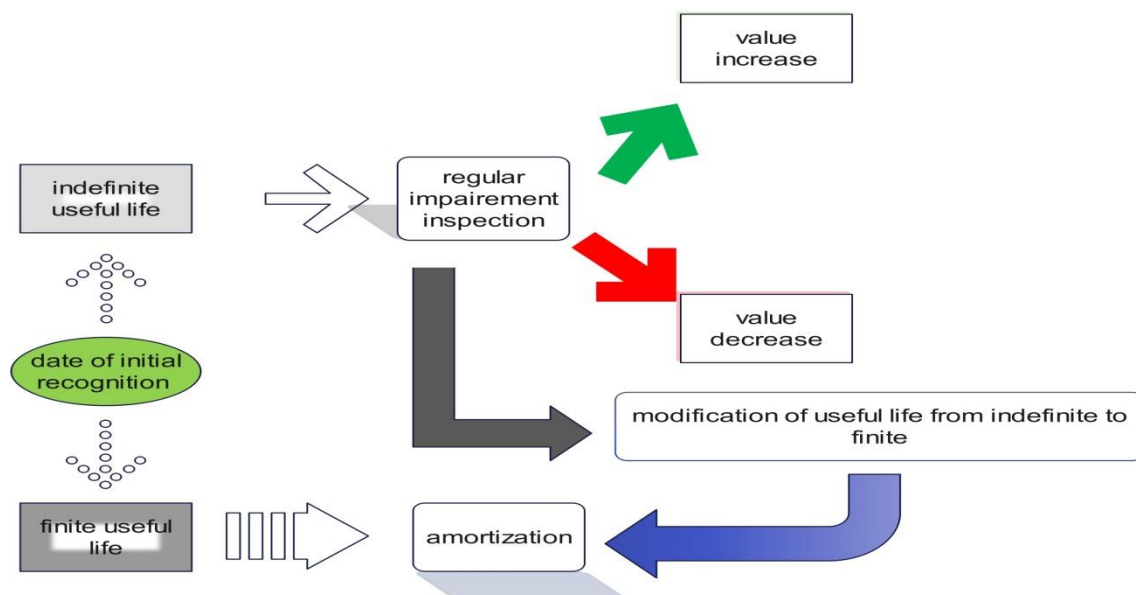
value increase

indefinite useful life

regular impairement inspection

value decrease

date of initial recognition

modification of useful life from indefinite to finite

finite useful life

amortization